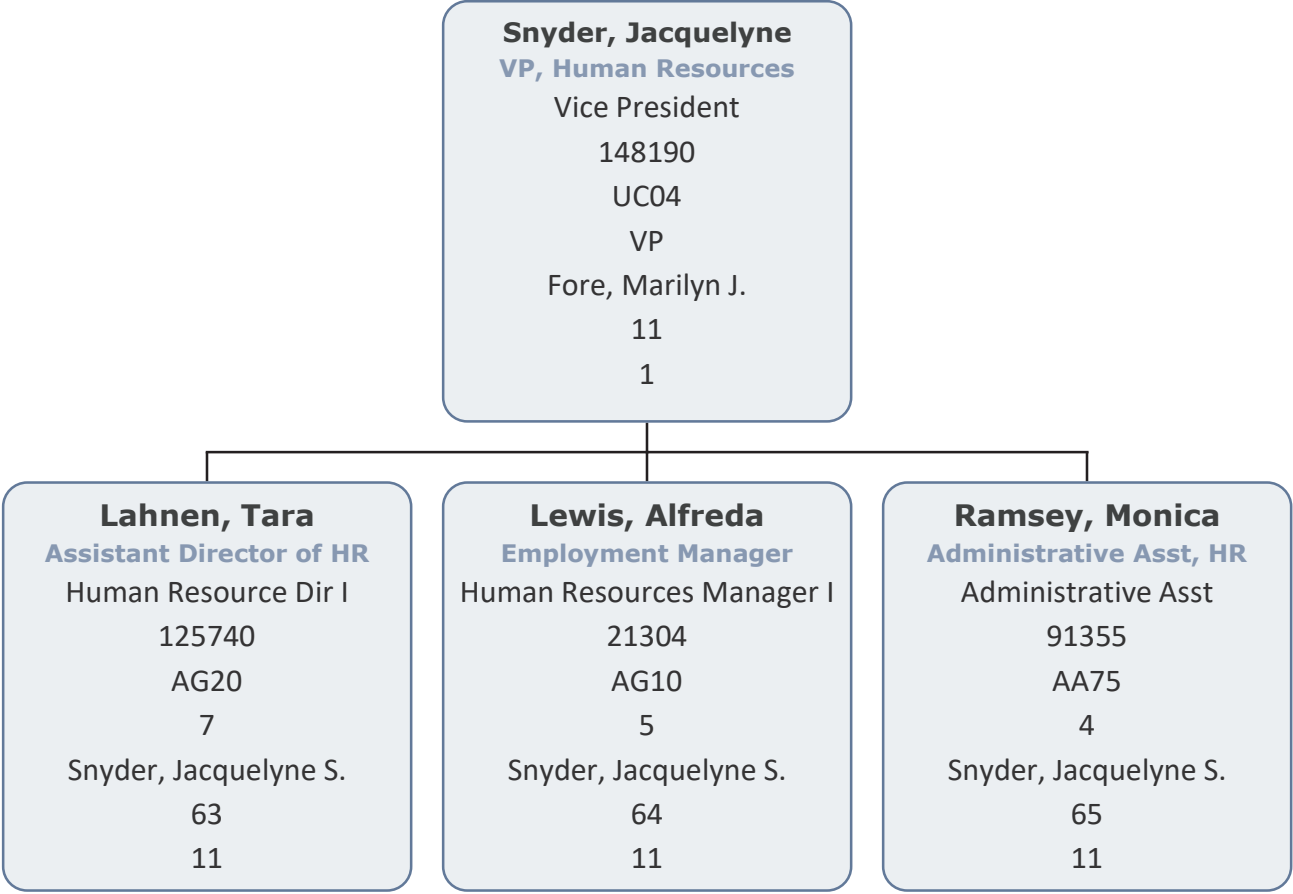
Snyder, Jacquelyne
VP, Human Resources
Vice President
148190
UC04
VP
Fore, Marilyn J.
11
1

Lahnen, Tara
Assistant Director of HR
Human Resource Dir I
125740
AG20
7
Snyder, Jacquelyne S.
63
11

Lewis, Alfreda
Employment Manager
Human Resources Manager I
21304
AG10
5
Snyder, Jacquelyne S.
64
11

Ramsey, Monica
Administrative Asst, HR
Administrative Asst
91355
AA75
4
Snyder, Jacquelyne S.
65
11